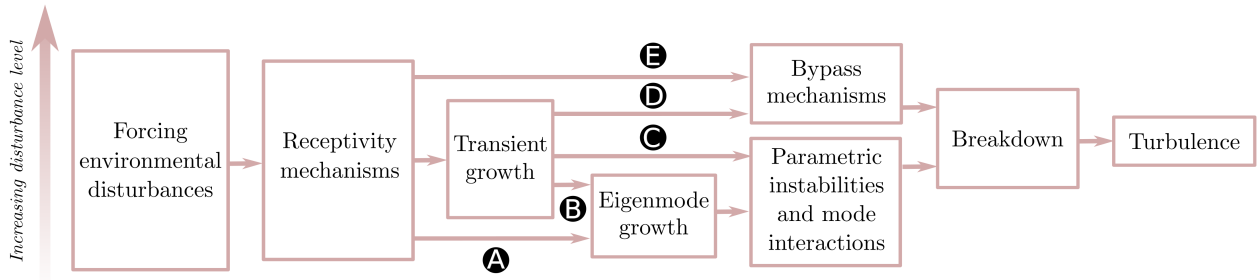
Increasing disturbance level

Forcing environmental disturbances

Receptivity mechanisms

Transient growth

Eigenmode growth

Bypass mechanisms

Parametric instabilities and mode interactions

Breakdown

Turbulence

E

D

C

B

A